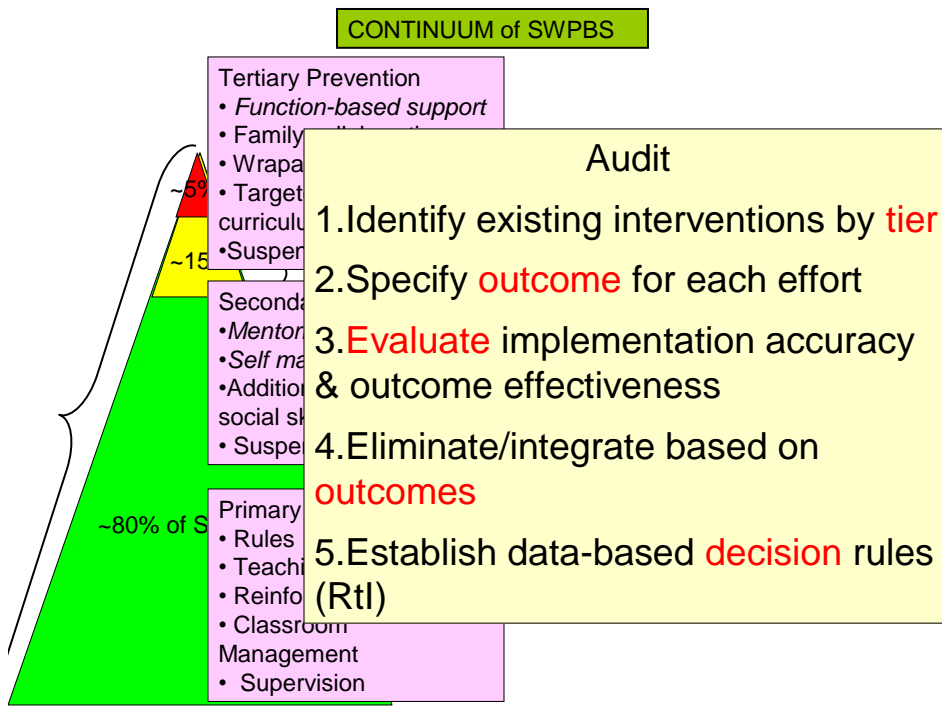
CONTINUUM of SWPBS

Tertiary Prevention
• Function-based support
• Family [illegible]
• Wrapa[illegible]
• Target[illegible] curricul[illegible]
•Suspen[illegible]

~5%

~15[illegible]

Seconda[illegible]
•Mentor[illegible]
•Self ma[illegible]
•Additio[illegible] social sk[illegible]
• Suspe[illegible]

~80% of S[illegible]

Primary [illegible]
• Rules
• Teachi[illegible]
• Reinfo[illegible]
• Classroom Management
• Supervision

Audit

1.Identify existing interventions by tier

2.Specify outcome for each effort

3.Evaluate implementation accuracy & outcome effectiveness

4.Eliminate/integrate based on outcomes

5.Establish data-based decision rules (RtI)